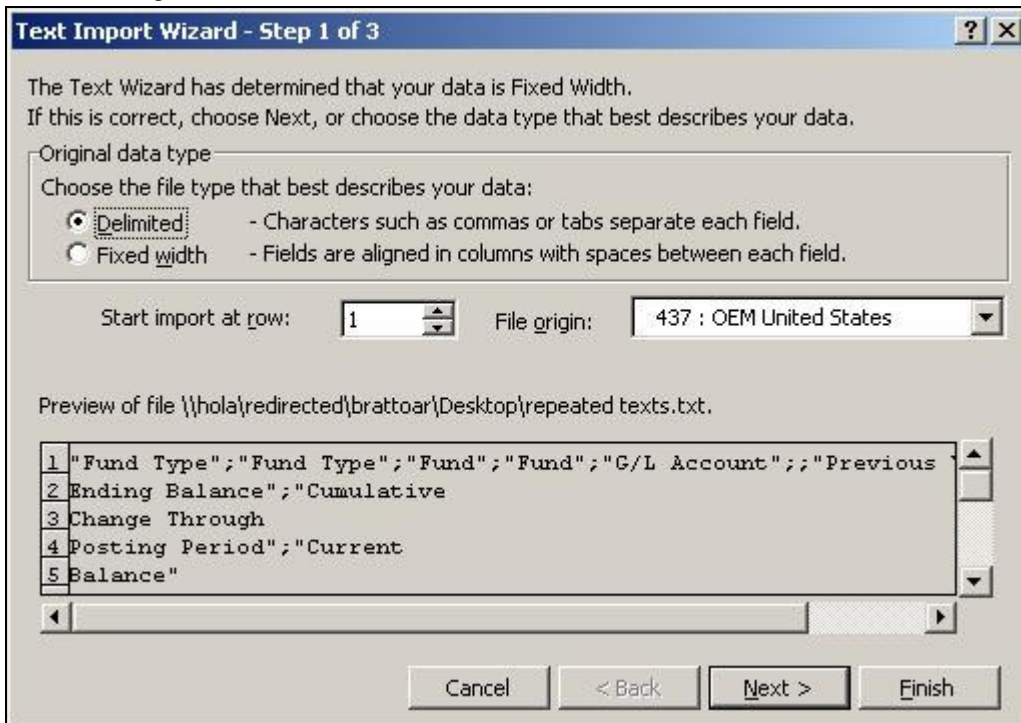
Text Import Wizard - Step 1 of 3

? X

The Text Wizard has determined that your data is Fixed Width.
If this is correct, choose Next, or choose the data type that best describes your data.

Original data type

Choose the file type that best describes your data:

Delimited - Characters such as commas or tabs separate each field.

Fixed width - Fields are aligned in columns with spaces between each field.

Start import at row: 1

File origin: 437 : OEM United States

Preview of file \\hola\redirected\brattoar\Desktop\repeated texts.txt.

1 "Fund Type";"Fund Type";"Fund";"Fund";"G/L Account";;"Previous
2 Ending Balance";"Cumulative
3 Change Through
4 Posting Period";"Current
5 Balance"

Cancel

< Back

Next >

Finish